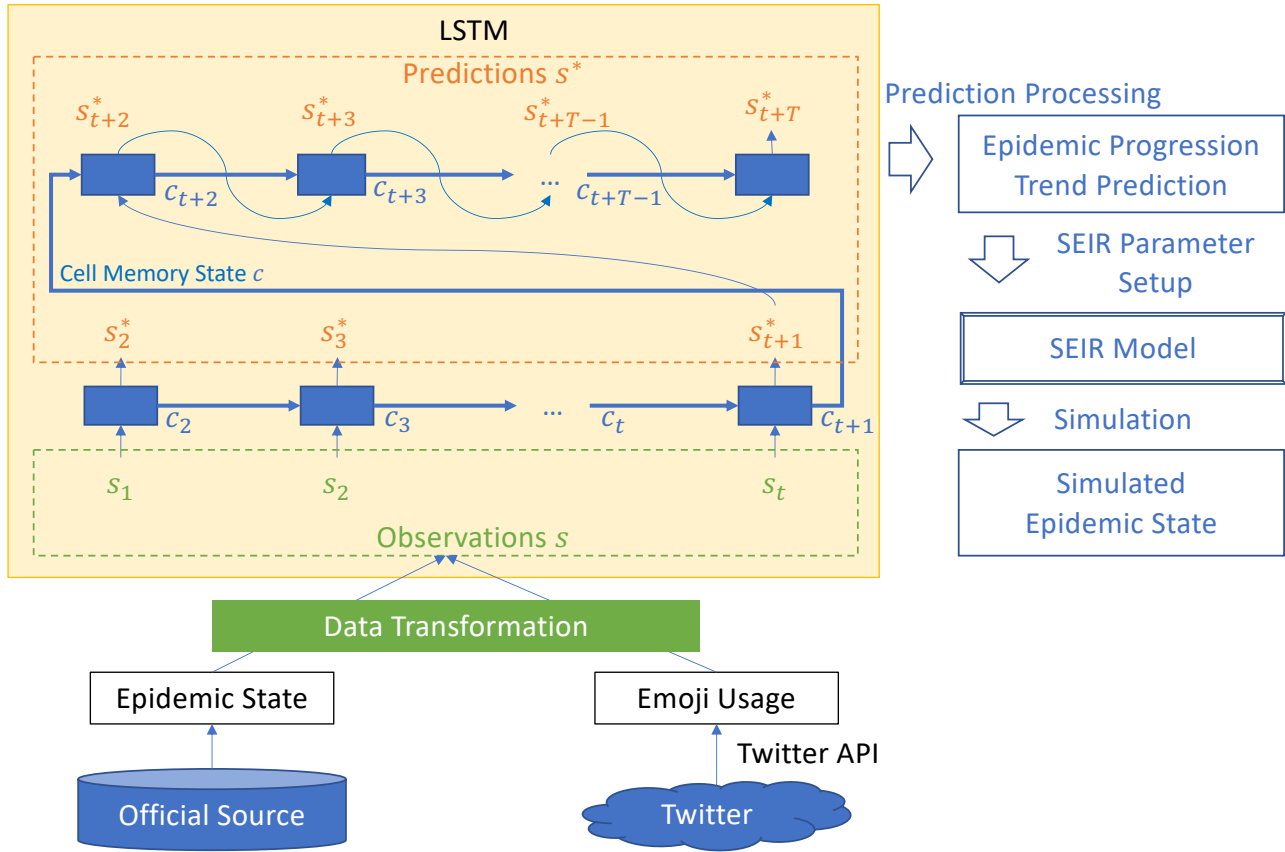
LSTM

Predictions $s^*$

$s^*_{t+2}$ $s^*_{t+3}$ $s^*_{t+T-1}$ $s^*_{t+T}$

$c_{t+2}$ $c_{t+3}$ ... $c_{t+T-1}$

Cell Memory State $c$

$s^*_2$ $s^*_3$ $s^*_{t+1}$

$c_2$ $c_3$ ... $c_t$ $c_{t+1}$

$s_1$ $s_2$ $s_t$

Observations $s$

Prediction Processing

Epidemic Progression Trend Prediction

SEIR Parameter Setup

SEIR Model

Simulation

Simulated Epidemic State

Data Transformation

Epidemic State

Emoji Usage

Twitter API

Official Source

Twitter